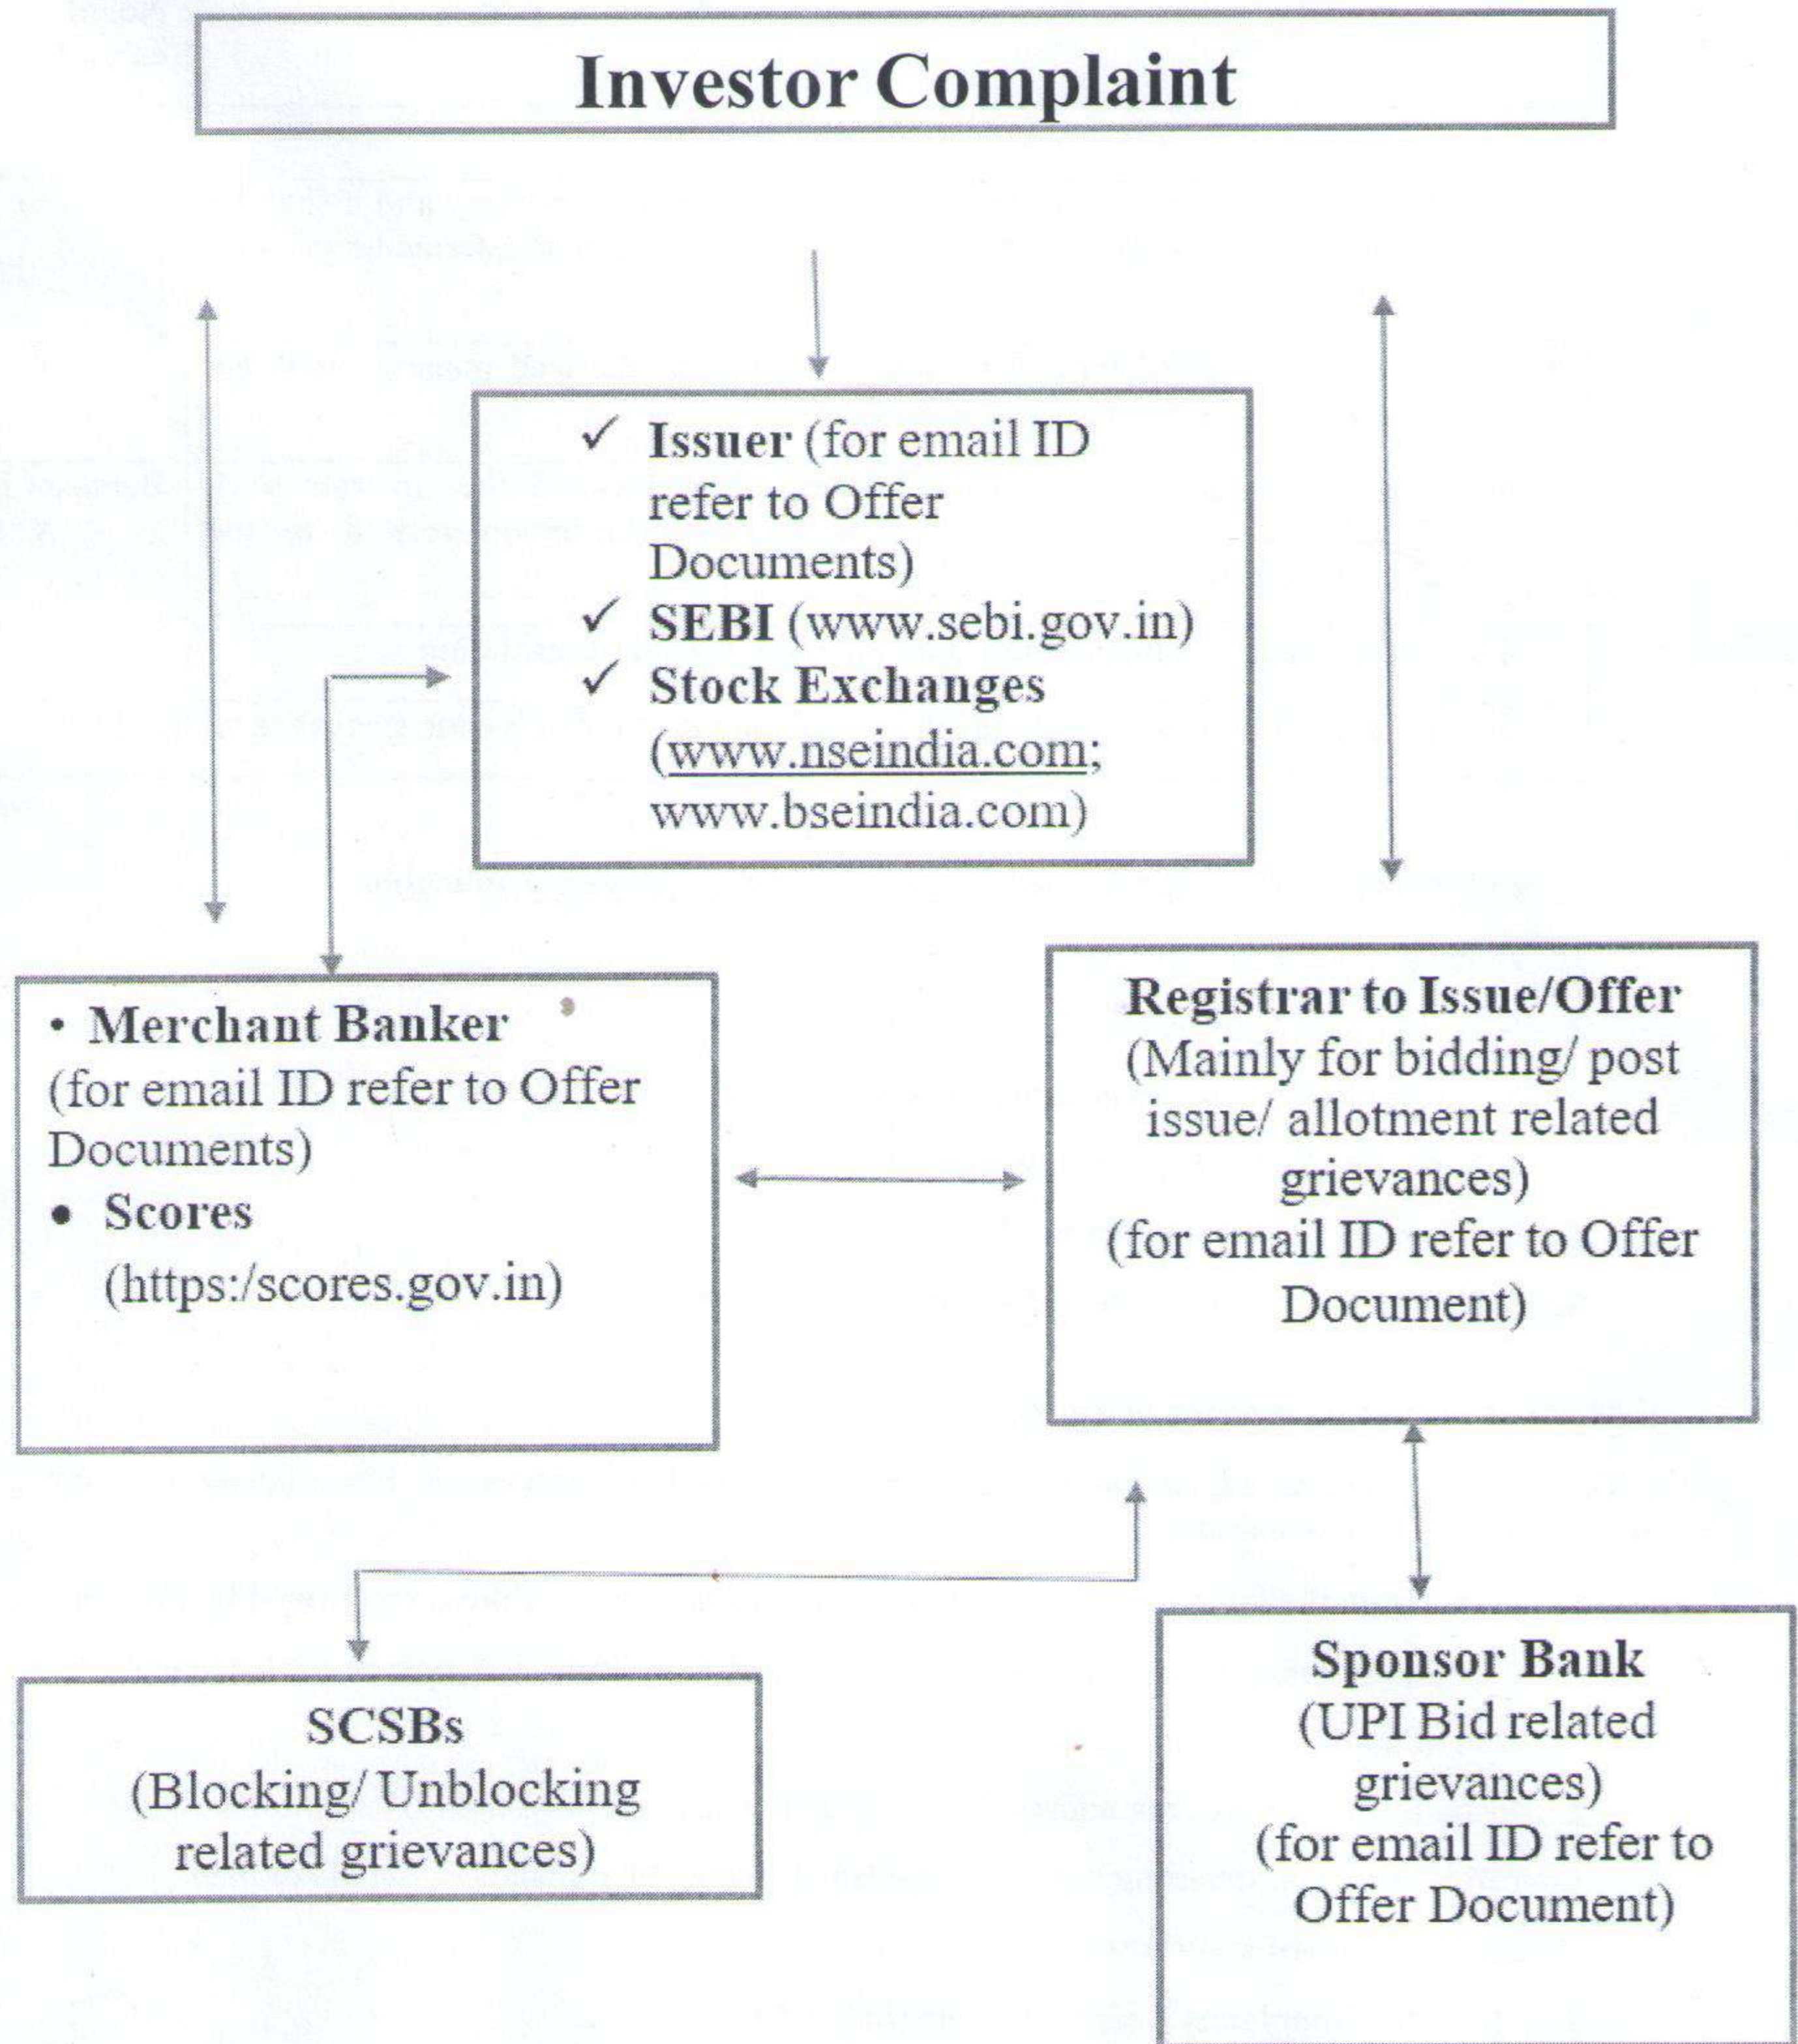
Investor Complaint

✓ **Issuer** (for email ID refer to Offer Documents)
✓ **SEBI** (www.sebi.gov.in)
✓ **Stock Exchanges** (www.nseindia.com; www.bseindia.com)

• **Merchant Banker** (for email ID refer to Offer Documents)
• **Scores** (https:/scores.gov.in)

**Registrar to Issue/Offer**
(Mainly for bidding/ post issue/ allotment related grievances)
(for email ID refer to Offer Document)

**SCSBs**
(Blocking/ Unblocking related grievances)

**Sponsor Bank**
(UPI Bid related grievances)
(for email ID refer to Offer Document)